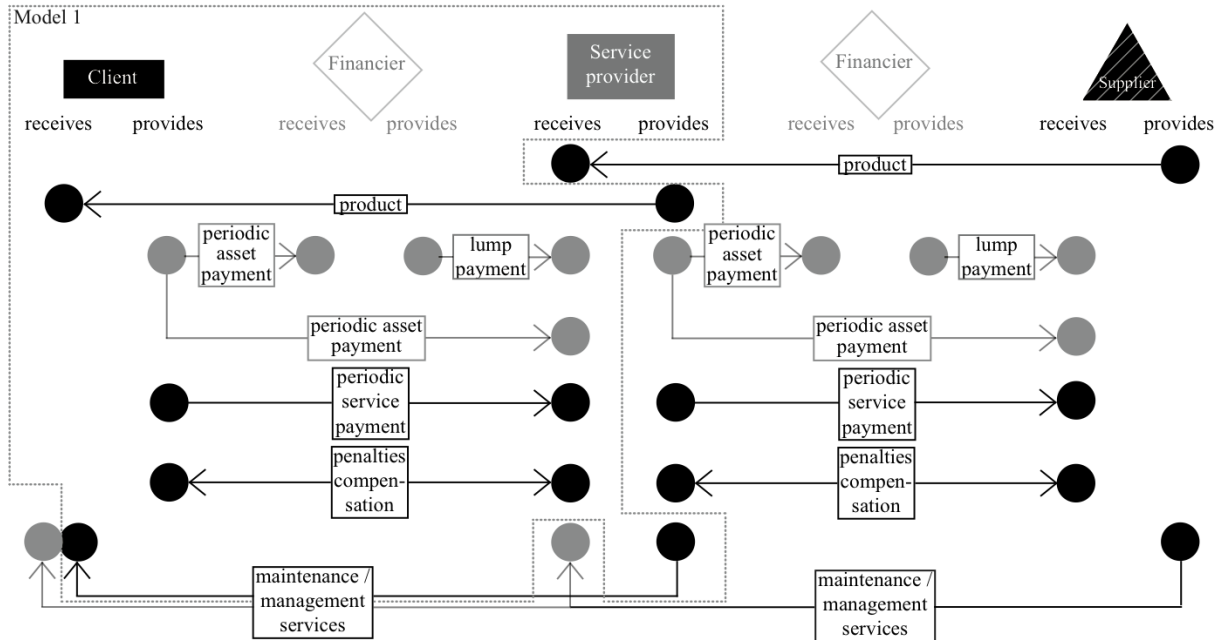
Model 1

Client
receives provides

Financier
receives provides

Service provider
receives provides

Financier
receives provides

Supplier
receives provides

product

product

periodic asset payment

lump payment

periodic asset payment

lump payment

periodic asset payment

periodic asset payment

periodic service payment

periodic service payment

penalties compensation

penalties compensation

maintenance / management services

maintenance / management services